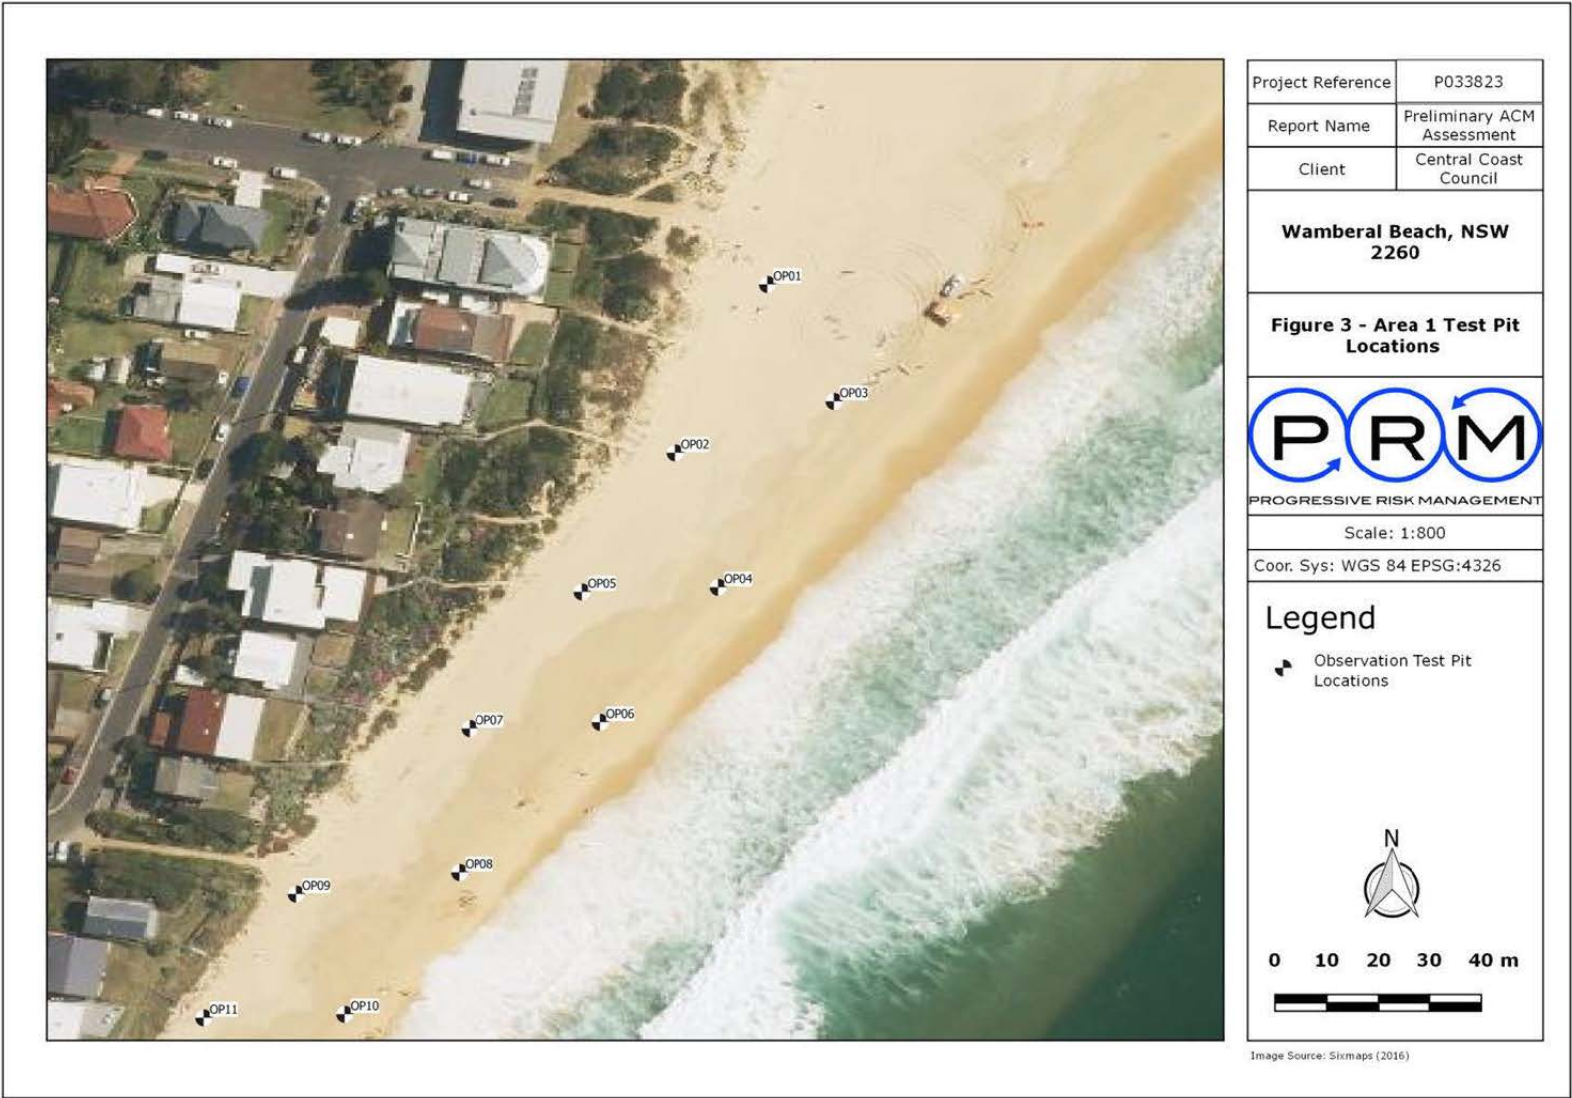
OP01
OP03
OP02
OP05
OP04
OP07
OP06
OP08
OP09
OP11
OP10

| Project Reference | P033823 |
|---|---|
| Report Name | Preliminary ACM Assessment |
| Client | Central Coast Council |

Wamberal Beach, NSW 2260

Figure 3 - Area 1 Test Pit Locations

PRM
PROGRESSIVE RISK MANAGEMENT

Scale: 1:800

Coor. Sys: WGS 84 EPSG:4326

Legend

Observation Test Pit Locations

N

0 10 20 30 40 m

Image Source: Sixmaps (2016)